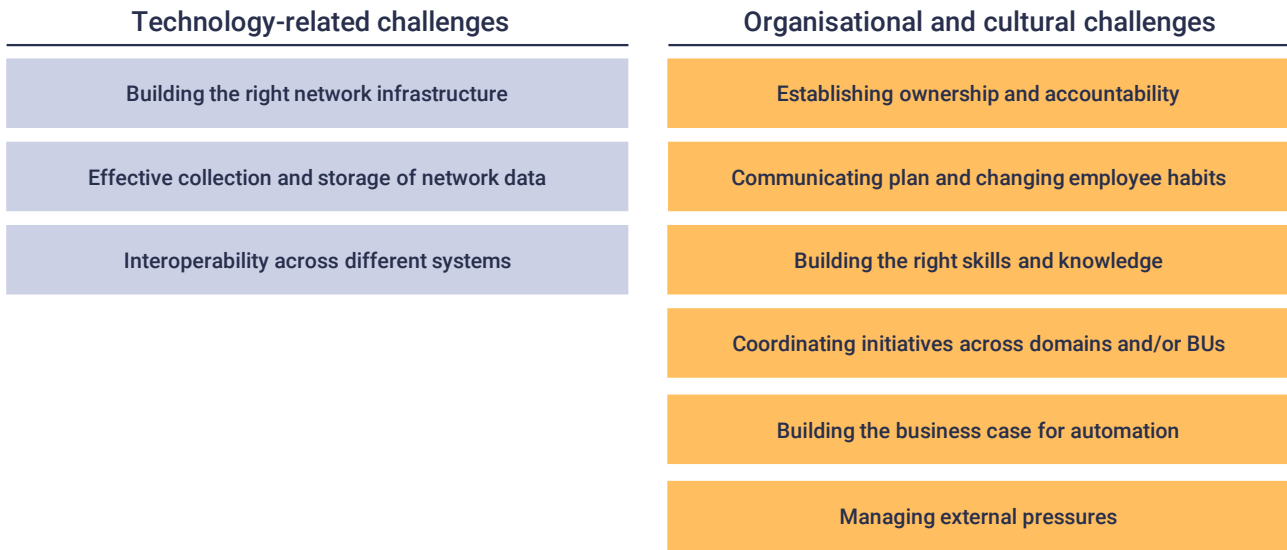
Technology-related challenges

Building the right network infrastructure

Effective collection and storage of network data

Interoperability across different systems

Organisational and cultural challenges

Establishing ownership and accountability

Communicating plan and changing employee habits

Building the right skills and knowledge

Coordinating initiatives across domains and/or BUs

Building the business case for automation

Managing external pressures